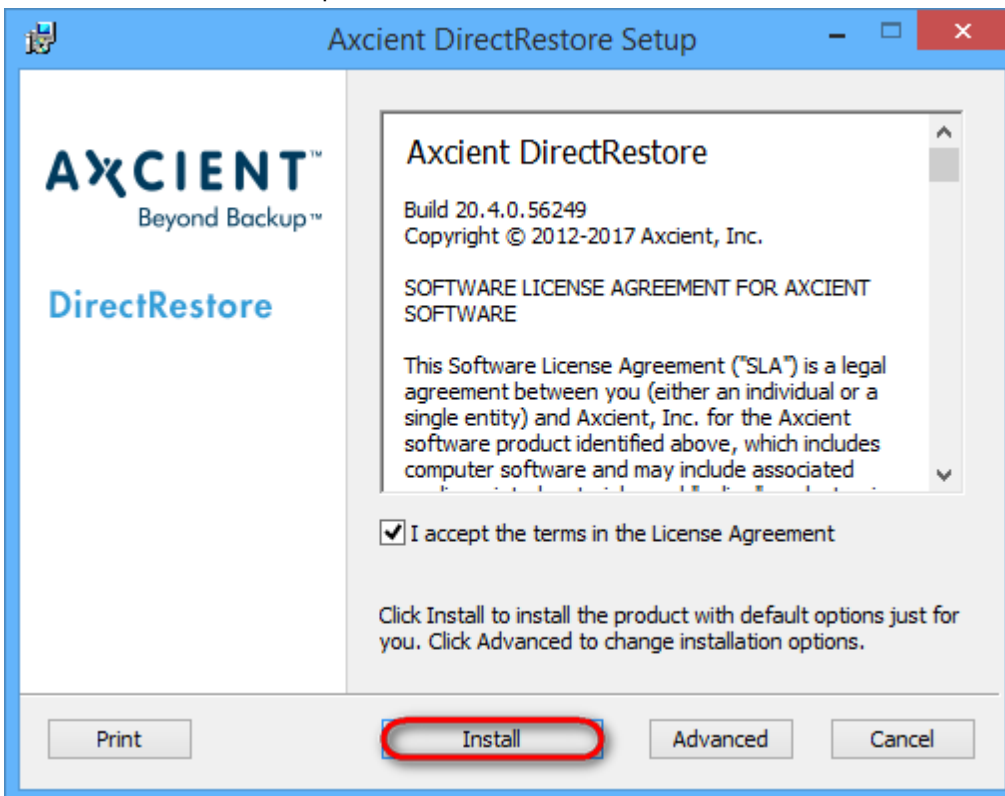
Axcient DirectRestore Setup

AXCIENT™
Beyond Backup™

DirectRestore

Axcient DirectRestore

Build 20.4.0.56249
Copyright © 2012-2017 Axcient, Inc.

SOFTWARE LICENSE AGREEMENT FOR AXCIENT SOFTWARE

This Software License Agreement ("SLA") is a legal agreement between you (either an individual or a single entity) and Axcient, Inc. for the Axcient software product identified above, which includes computer software and may include associated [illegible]

I accept the terms in the License Agreement

Click Install to install the product with default options just for you. Click Advanced to change installation options.

Print

Install

Advanced

Cancel